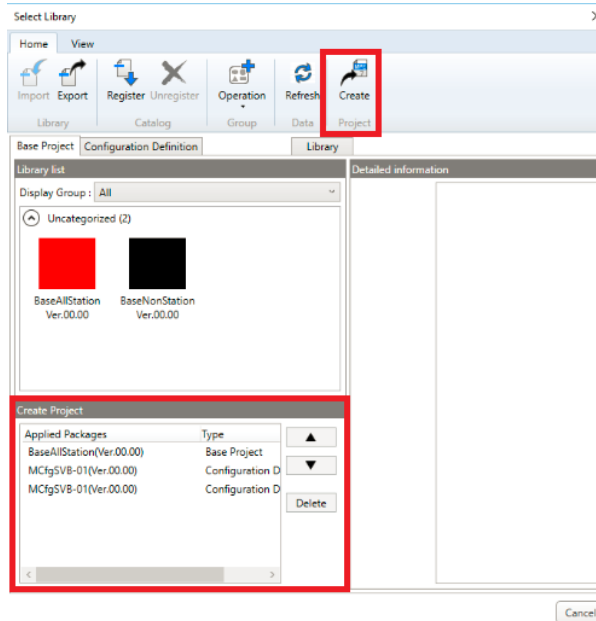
Select Library

Home View

Import Export
Library

Register Unregister
Catalog

Operation
Group

Refresh
Data

Create
Project

Base Project | Configuration Definition | Library

Library list

Display Group : All

Uncategorized (2)

BaseAllStation
Ver.00.00

BaseNonStation
Ver.00.00

Detailed information

Create Project

| Applied Packages | Type |
|---|---|
| BaseAllStation(Ver.00.00) | Base Project |
| MCfgSVB-01(Ver.00.00) | Configuration D |
| MCfgSVB-01(Ver.00.00) | Configuration D |

▲
▼
Delete

Cancel